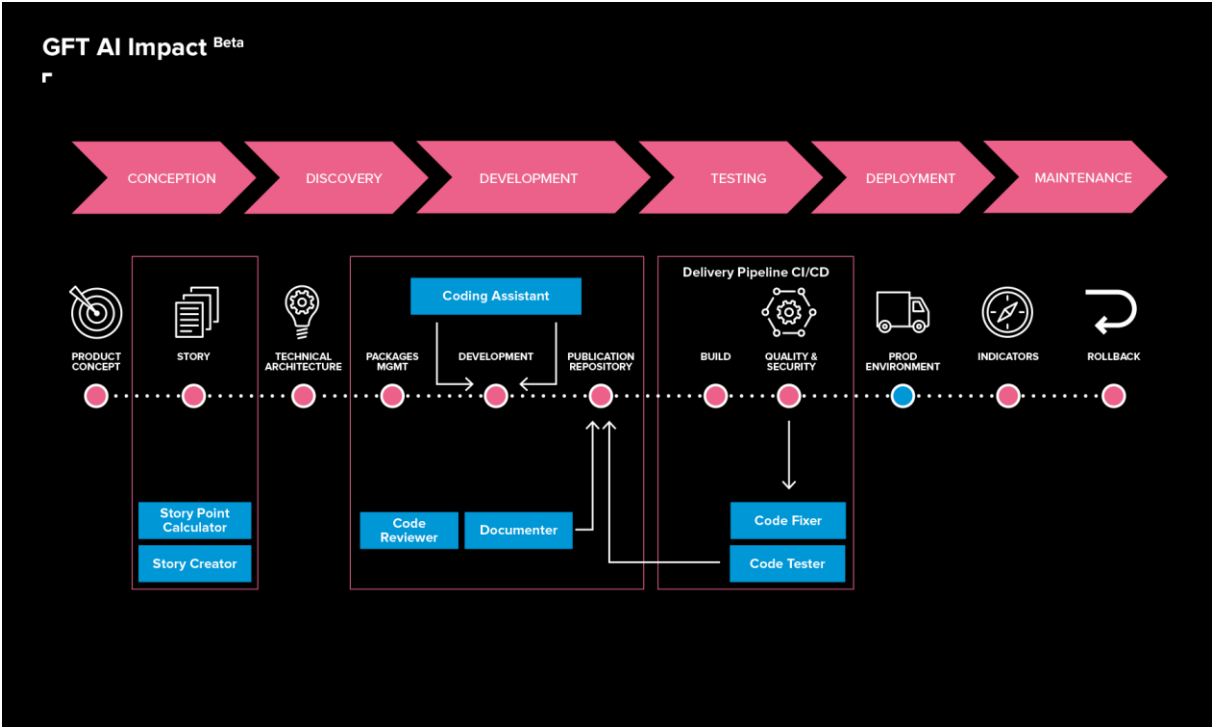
GFT AI Impact Beta

CONCEPTION
DISCOVERY
DEVELOPMENT
TESTING
DEPLOYMENT
MAINTENANCE

Delivery Pipeline CI/CD

Coding Assistant

PRODUCT CONCEPT
STORY
TECHNICAL ARCHITECTURE
PACKAGES MGMT
DEVELOPMENT
PUBLICATION REPOSITORY
BUILD
QUALITY & SECURITY
PROD ENVIRONMENT
INDICATORS
ROLLBACK

Story Point Calculator
Story Creator
Code Reviewer
Documenter
Code Fixer
Code Tester